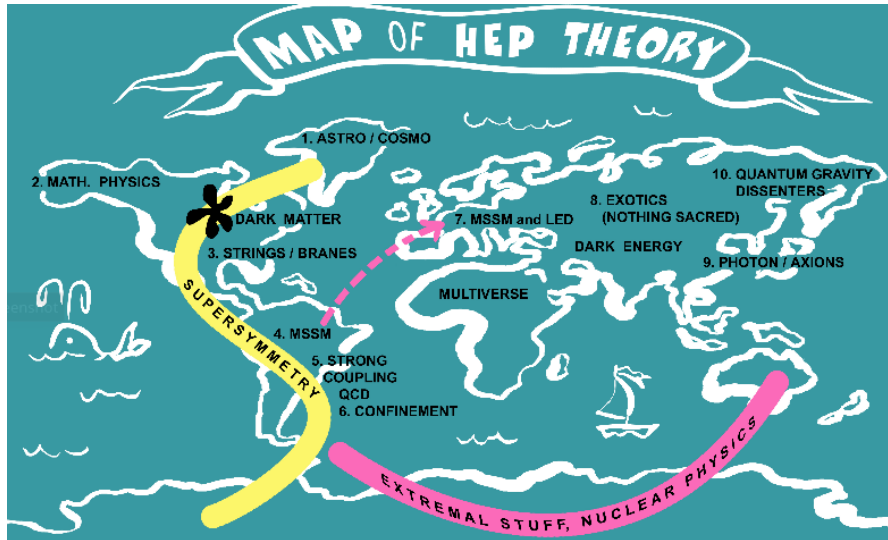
MAP OF HEP THEORY

1. ASTRO / COSMO

2. MATH. PHYSICS

DARK MATTER

3. STRINGS / BRANES

7. MSSM and LED

8. EXOTICS (NOTHING SACRED)

10. QUANTUM GRAVITY DISSENTERS

DARK ENERGY

9. PHOTON / AXIONS

MULTIVERSE

SUPERSYMMETRY

4. MSSM

5. STRONG COUPLING QCD

6. CONFINEMENT

EXTREMAL STUFF, NUCLEAR PHYSICS